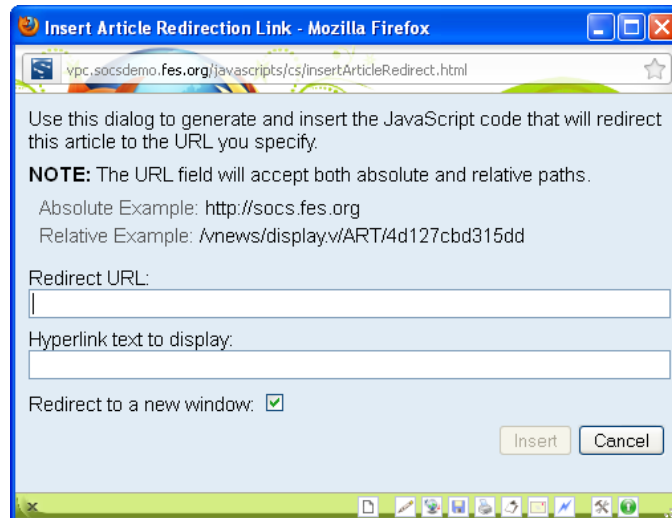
Insert Article Redirection Link - Mozilla Firefox

vpc.socsdemo.fes.org/javascripts/cs/insertArticleRedirect.html

Use this dialog to generate and insert the JavaScript code that will redirect this article to the URL you specify.

NOTE: The URL field will accept both absolute and relative paths.

Absolute Example: http://socs.fes.org

Relative Example: /vnews/display.v/ART/4d127cbd315dd

Redirect URL:

Hyperlink text to display:

Redirect to a new window:

Insert Cancel